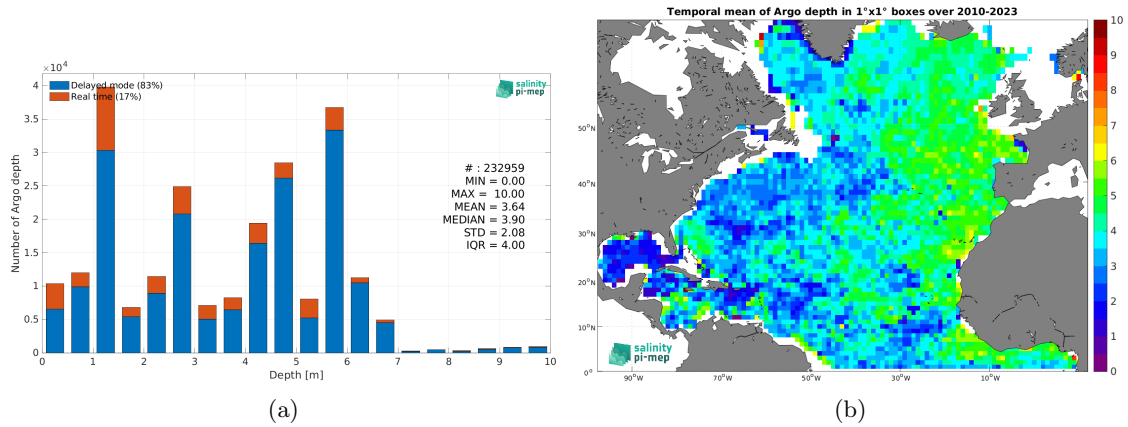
$\times10^4$

Delayed mode (83%)
Real time (17%)

salinity pi-mep

# : 232959
MIN = 0.00
MAX = 10.00
MEAN = 3.64
MEDIAN = 3.90
STD = 2.08
IQR = 4.00

Number of Argo depth

4
3.5
3
2.5
2
1.5
1
0.5
0

0 1 2 3 4 5 6 7 8 9 10

Depth [m]

(a)

Temporal mean of Argo depth in 1°x1° boxes over 2010-2023

50°N
40°N
30°N
20°N
10°N
0°

90°W 70°W 50°W 30°W 10°W

salinity pi-mep

10
9
8
7
6
5
4
3
2
1
0

(b)